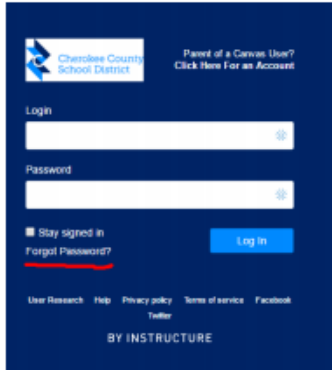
Cherokee County School District

Parent of a Canvas User? Click Here For an Account

Login

Password

Stay signed in

Forgot Password?

Log In

User Research Help Privacy policy Terms of service Facebook Twitter

BY INSTRUCTURE